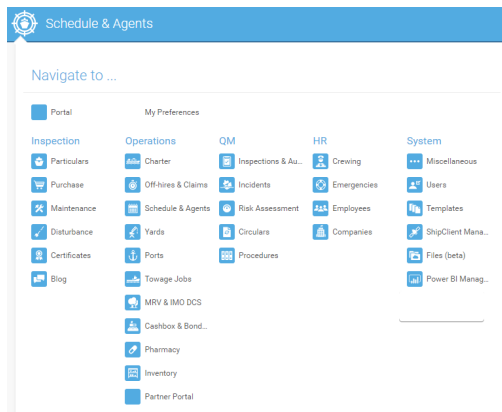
Schedule & Agents

Navigate to ...

Portal

My Preferences

Inspection

Particulars

Purchase

Maintenance

Disturbance

Certificates

Blog

Operations

Charter

Off-hires & Claims

Schedule & Agents

Yards

Ports

Towage Jobs

MRV & IMO DCS

Cashbox & Bond...

Pharmacy

Inventory

Partner Portal

QM

Inspections & Au...

Incidents

Risk Assessment

Circulars

Procedures

HR

Crewing

Emergencies

Employees

Companies

System

Miscellaneous

Users

Templates

ShipClient Mana...

Files (beta)

Power BI Manag...